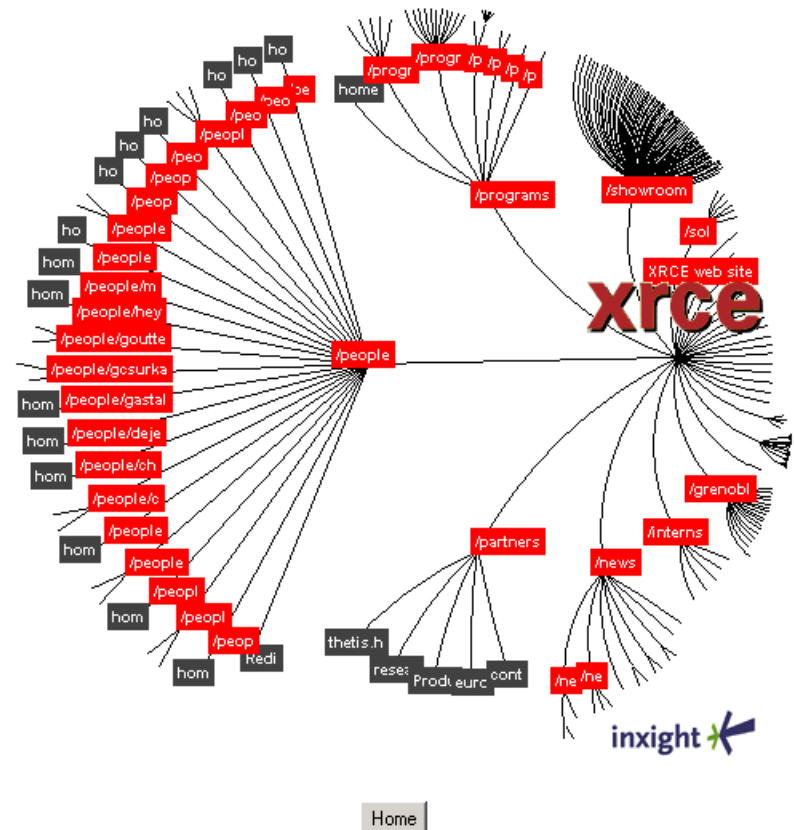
/progr
/progr
/p
/p
/p
/p
home
ho
ho
ho
/peo
/peo
/pe
ho
/peopl
ho
/peo
ho
/peop
/peop
ho
/people
hom
/people
hom
/people/m
/people/hey
/people/goutte
/people/gcsurka
hom
/people/gastal
hom
/people/deje
hom
/people/ch
/people/c
/people
hom
/people
/peopl
hom
/peopl
/peop
hom
Redi
/programs
/showroom
/sol
XRCE web site
xrce
/people
/grenobl
/interns
/partners
/news
thetis.h
rese
Produ
euro
cont
/ne
/ne
inxight
Home